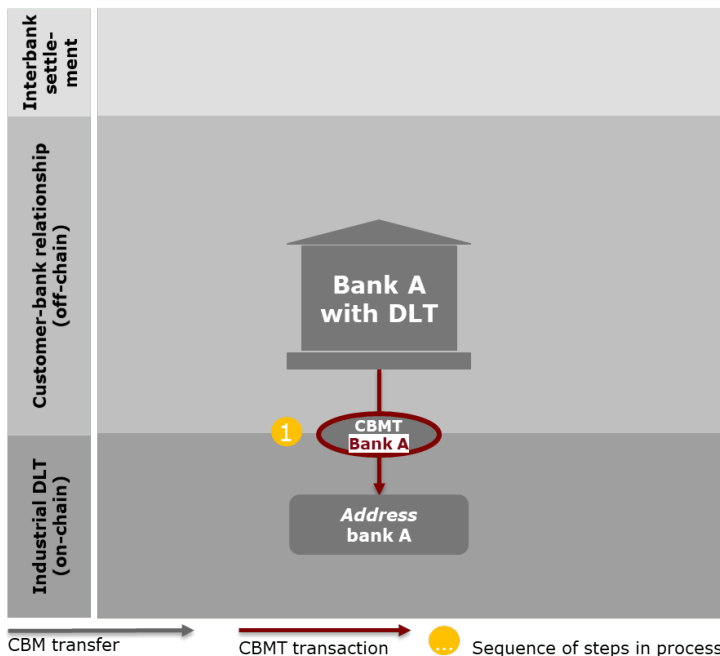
Interbank settlement

Customer-bank relationship (off-chain)

Industrial DLT (on-chain)

Bank A with DLT

1

CBMT
Bank A

Address
bank A

CBM transfer

CBMT transaction

...

Sequence of steps in process